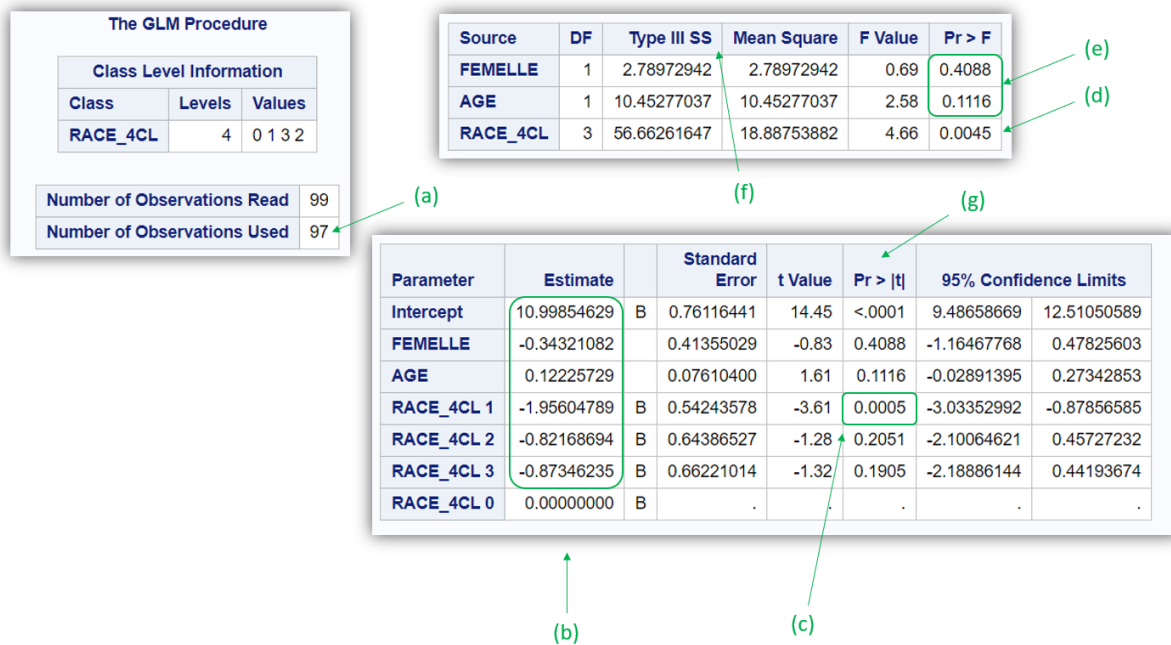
The GLM Procedure

| Class Level Information | | |
|---|---|---|
| Class | Levels | Values |
| RACE_4CL | 4 | 0 1 3 2 |

| | |
|---|---|
| Number of Observations Read | 99 |
| Number of Observations Used | 97 |

(a)

| Source | DF | Type III SS | Mean Square | F Value | Pr > F |
|---|---|---|---|---|---|
| FEMELLE | 1 | 2.78972942 | 2.78972942 | 0.69 | 0.4088 |
| AGE | 1 | 10.45277037 | 10.45277037 | 2.58 | 0.1116 |
| RACE_4CL | 3 | 56.66261647 | 18.88753882 | 4.66 | 0.0045 |

(e)

(d)

(f)

(g)

| Parameter | Estimate | | Standard Error | t Value | Pr > \|t\| | 95% Confidence Limits | |
|---|---|---|---|---|---|---|---|
| Intercept | 10.99854629 | B | 0.76116441 | 14.45 | <.0001 | 9.48658669 | 12.51050589 |
| FEMELLE | -0.34321082 | | 0.41355029 | -0.83 | 0.4088 | -1.16467768 | 0.47825603 |
| AGE | 0.12225729 | | 0.07610400 | 1.61 | 0.1116 | -0.02891395 | 0.27342853 |
| RACE_4CL 1 | -1.95604789 | B | 0.54243578 | -3.61 | 0.0005 | -3.03352992 | -0.87856585 |
| RACE_4CL 2 | -0.82168694 | B | 0.64386527 | -1.28 | 0.2051 | -2.10064621 | 0.45727232 |
| RACE_4CL 3 | -0.87346235 | B | 0.66221014 | -1.32 | 0.1905 | -2.18886144 | 0.44193674 |
| RACE_4CL 0 | 0.00000000 | B | . | . | . | . | . |

(b)

(c)